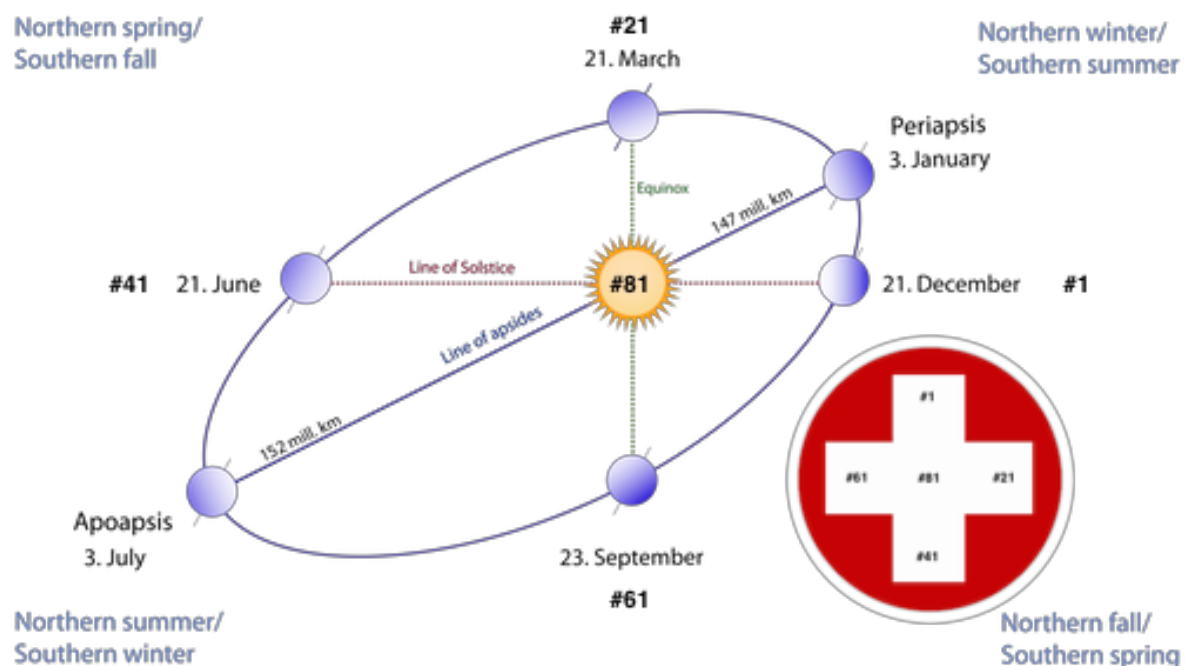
Northern spring/
Southern fall

#21
21. March

Northern winter/
Southern summer

Periapsis
3. January

Equinox

147 mill. km

#41

21. June

Line of Solstice

#81

21. December

#1

Line of apsides

152 mill. km

Apoapsis
3. July

23. September

#61

#1

#61

#81

#21

#41

Northern summer/
Southern winter

Northern fall/
Southern spring